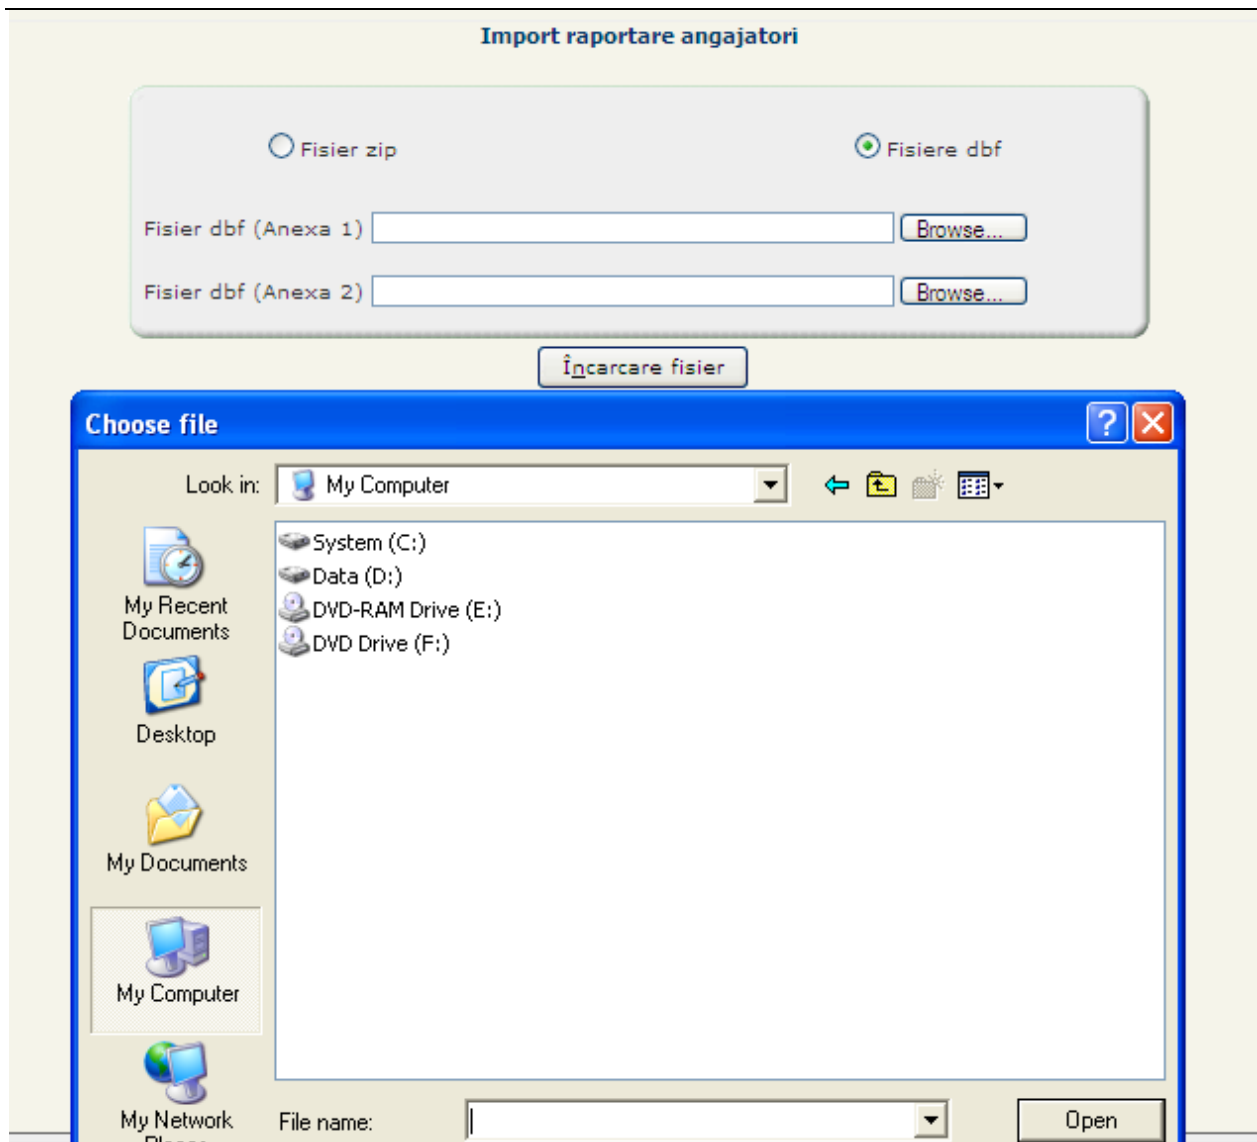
Import raportare angajatori

Fisier zip

Fisiere dbf

Fisier dbf (Anexa 1) Browse...

Fisier dbf (Anexa 2) Browse...

Încarcare fisier

Choose file

Look in: My Computer

System (C:)
Data (D:)
DVD-RAM Drive (E:)
DVD Drive (F:)

My Recent Documents

Desktop

My Documents

My Computer

My Network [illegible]

File name:

Open